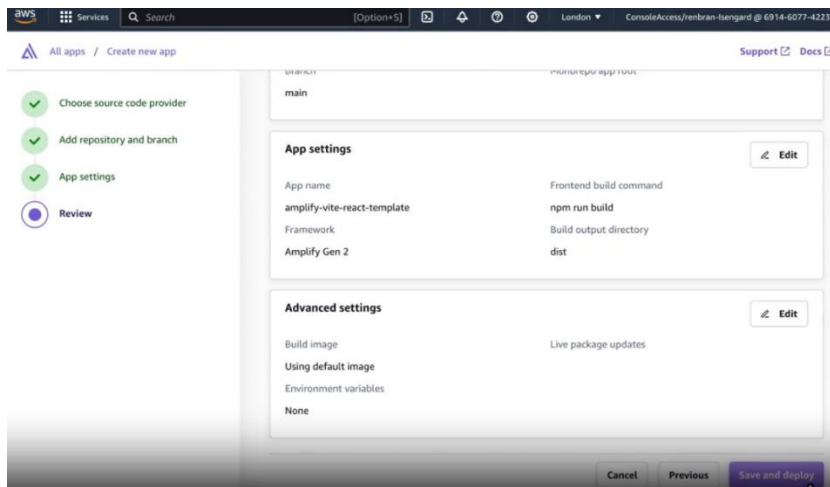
aws Services Search [Option+S] London ▼ ConsoleAccess/renbran-Isengard @ 6914-6077-4223

All apps / Create new app

Support Docs

Choose source code provider

Add repository and branch

App settings

Review

Branch

Monorepo app root

main

App settings

Edit

App name

amplify-vite-react-template

Framework

Amplify Gen 2

Frontend build command

npm run build

Build output directory

dist

Advanced settings

Edit

Build image

Using default image

Environment variables

None

Live package updates

Cancel

Previous

Save and deploy